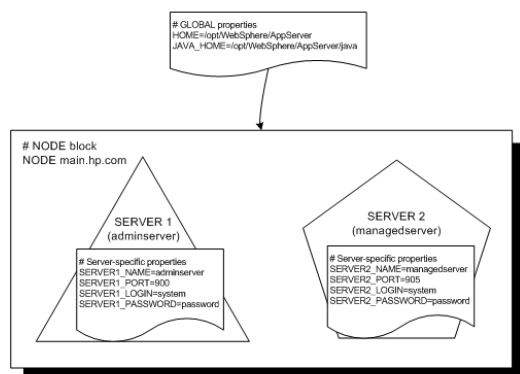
# GLOBAL properties
HOME=/opt/WebSphere/AppServer
JAVA_HOME=/opt/WebSphere/AppServer/java

# NODE block
NODE main.hp.com

SERVER 1
(adminserver)

# Server-specific properties
SERVER1_NAME=adminserver
SERVER1_PORT=900
SERVER1_LOGIN=system
SERVER1_PASSWORD=password

SERVER 2
(managedserver)

# Server-specific properties
SERVER2_NAME=managedserver
SERVER2_PORT=905
SERVER2_LOGIN=system
SERVER2_PASSWORD=password